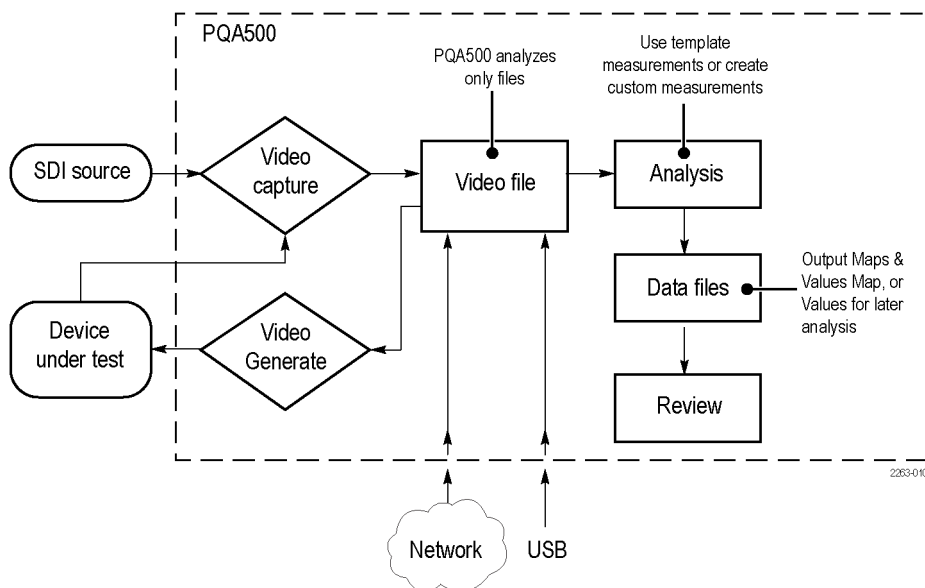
PQA500

PQA500 analyzes only files

Use template measurements or create custom measurements

SDI source

Video capture

Video file

Analysis

Data files

Output Maps & Values Map, or Values for later analysis

Device under test

Video Generate

Review

2263-010

Network

USB